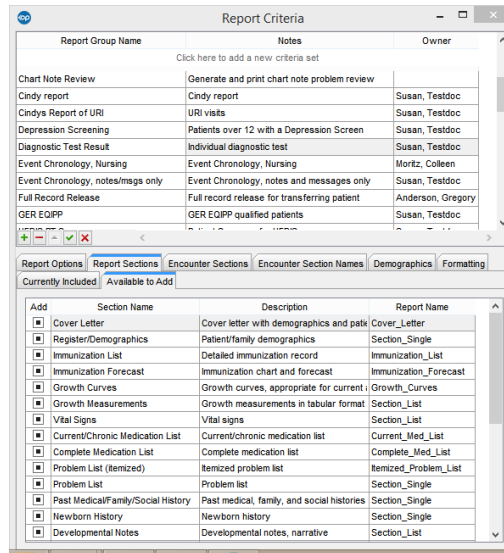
Report Criteria

| Report Group Name | Notes | Owner |
|---|---|---|
| | Click here to add a new criteria set | |
| Chart Note Review | Generate and print chart note problem review | |
| Cindy report | Cindy report | Susan, Testdoc |
| Cindys Report of URI | URI visits | Susan, Testdoc |
| Depression Screening | Patients over 12 with a Depression Screen | Susan, Testdoc |
| Diagnostic Test Result | Individual diagnostic test | Susan, Testdoc |
| Event Chronology, Nursing | Event Chronology, Nursing | Moritz, Colleen |
| Event Chronology, notes/msgs only | Event Chronology, notes and messages only | Susan, Testdoc |
| Full Record Release | Full record release for transferring patient | Anderson, Gregory |
| GER EQIPP | GER EQIPP qualified patients | Susan, Testdoc |

Report Options | Report Sections | Encounter Sections | Encounter Section Names | Demographics | Formatting

Currently Included | Available to Add

| Add | Section Name | Description | Report Name |
|---|---|---|---|
| ■ | Cover Letter | Cover letter with demographics and patie | Cover_Letter |
| ■ | Register/Demographics | Patient/family demographics | Section_Single |
| ■ | Immunization List | Detailed immunization record | Immunization_List |
| ■ | Immunization Forecast | Immunization chart and forecast | Immunization_Forecast |
| ■ | Growth Curves | Growth curves, appropriate for current | Growth_Curves |
| ■ | Growth Measurements | Growth measurements in tabular format | Section_List |
| ■ | Vital Signs | Vital signs | Section_List |
| ■ | Current/Chronic Medication List | Current/chronic medication list | Current_Med_List |
| ■ | Complete Medication List | Complete medication list | Complete_Med_List |
| ■ | Problem List (itemized) | Itemized problem list | Itemized_Problem_List |
| ■ | Problem List | Problem list | Section_Single |
| ■ | Past Medical/Family/Social History | Past medical, family, and social histories | Section_Single |
| ■ | Newborn History | Newborn history | Section_Single |
| ■ | Developmental Notes | Developmental notes, narrative | Section_List |